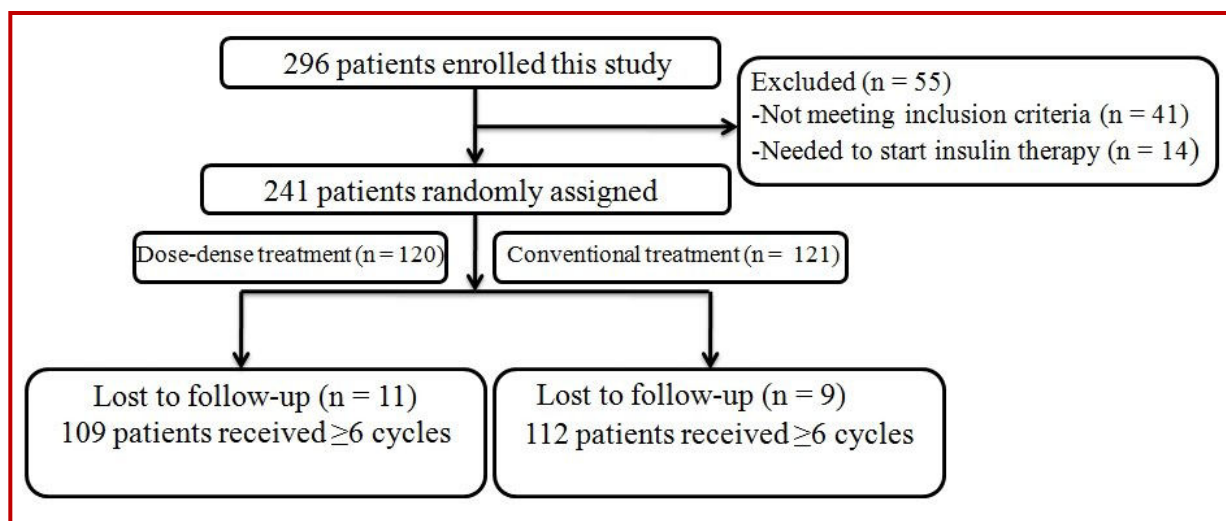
296 patients enrolled this study

Excluded (n = 55)
-Not meeting inclusion criteria (n = 41)
-Needed to start insulin therapy (n = 14)

241 patients randomly assigned

Dose-dense treatment (n = 120)

Conventional treatment (n = 121)

Lost to follow-up (n = 11)
109 patients received $\geq$6 cycles

Lost to follow-up (n = 9)
112 patients received $\geq$6 cycles